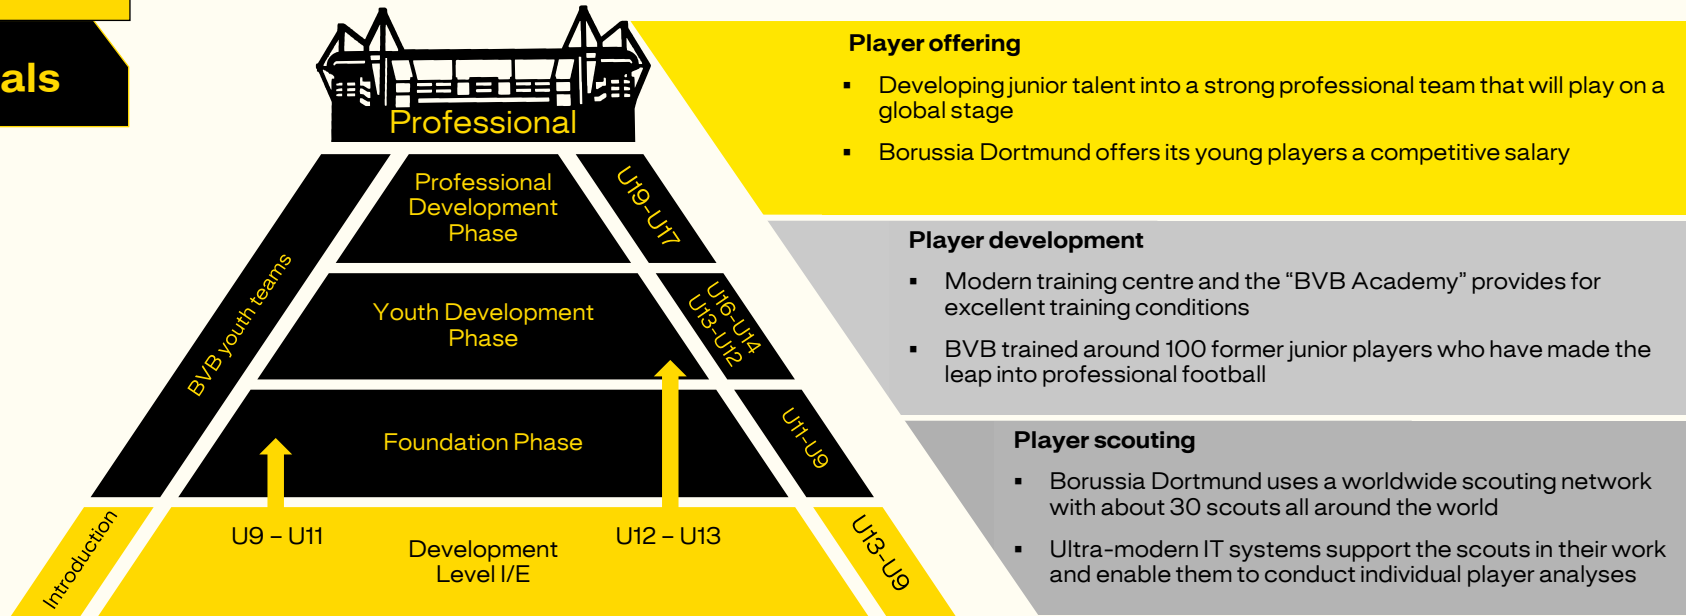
als

Professional

Professional Development Phase

U19–U17

BVB youth teams

Youth Development Phase

U16–U14
U13–U12

Foundation Phase

U11–U9

Introduction

U9 – U11

Development Level I/E

U12 – U13

U13–U9

Player offering

▪ Developing junior talent into a strong professional team that will play on a global stage

▪ Borussia Dortmund offers its young players a competitive salary

Player development

▪ Modern training centre and the "BVB Academy" provides for excellent training conditions

▪ BVB trained around 100 former junior players who have made the leap into professional football

Player scouting

▪ Borussia Dortmund uses a worldwide scouting network with about 30 scouts all around the world

▪ Ultra-modern IT systems support the scouts in their work and enable them to conduct individual player analyses